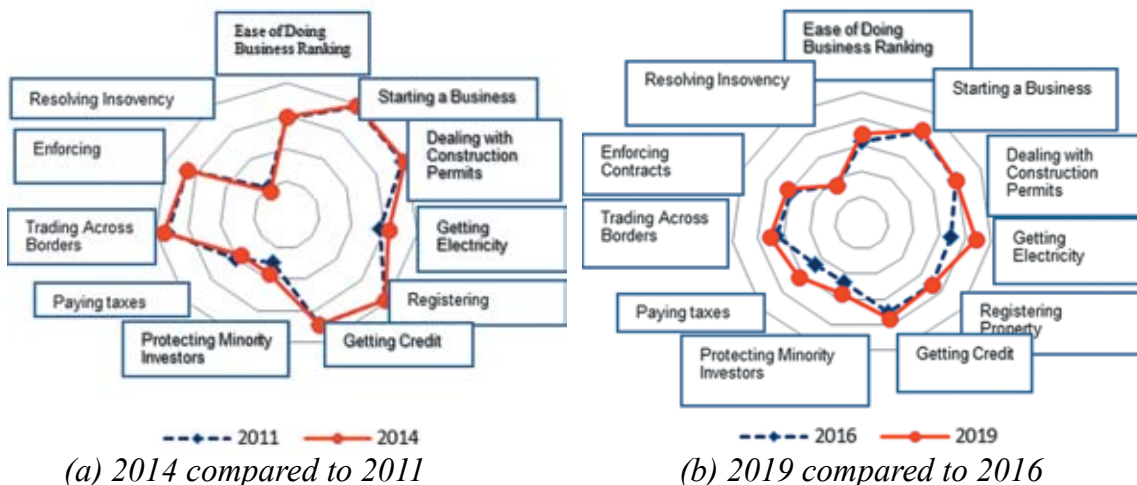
Ease of Doing Business Ranking

Starting a Business

Dealing with Construction Permits

Getting Electricity

Registering

Getting Credit

Protecting Minority Investors

Paying taxes

Trading Across Borders

Enforcing

Resolving Insovency

2011 2014

(a) 2014 compared to 2011

Ease of Doing Business Ranking

Starting a Business

Dealing with Construction Permits

Getting Electricity

Registering Property

Getting Credit

Protecting Minority Investors

Paying taxes

Trading Across Borders

Enforcing Contracts

Resolving Insovency

2016 2019

(b) 2019 compared to 2016